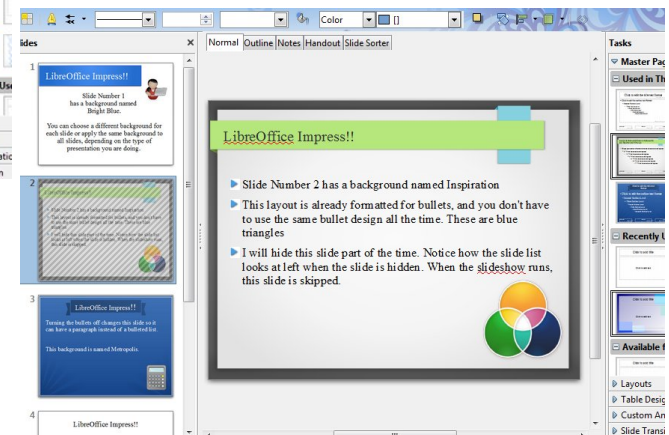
Color

lides

Normal | Outline | Notes | Handout | Slide Sorter

Tasks

Master Pag

Used in Th

1

LibreOffice Impress!!

Slide Number 1 has a background named Bright Blue.

You can choose a different background for each slide or apply the same background to all slides, depending on the type of presentation you are doing.

2

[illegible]

3

LibreOffice Impress!!

Turning the bullets off changes this slide so it can have a paragraph instead of a bulleted list.

This background is named Metropolis

4

LibreOffice Impress!!

LibreOffice Impress!!

Slide Number 2 has a background named Inspiration

This layout is already formatted for bullets, and you don't have to use the same bullet design all the time. These are blue triangles

I will hide this slide part of the time. Notice how the slide list looks at left when the slide is hidden. When the slideshow runs, this slide is skipped.

Recently U

Available f

Layouts

Table Desig

Custom An

Slide Transi